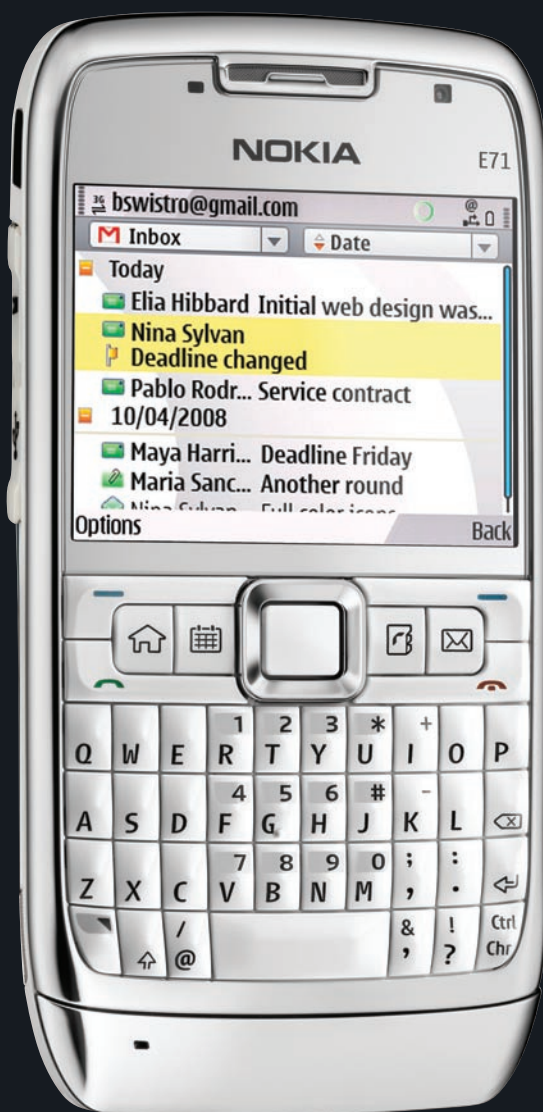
NOKIA E71

bswistro@gmail.com

Inbox Date

Today

Elia Hibbard Initial web design was...

Nina Sylvan
Deadline changed

Pablo Rodr... Service contract

10/04/2008

Maya Harri... Deadline Friday

Maria Sanc... Another round

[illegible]

Options Back

1 2 3 * +
Q W E R T Y U I O P
4 5 6 # -
A S D F G H J K L
7 8 9 0 ; :
Z X C V B N M , .
/ & !
@ , ?
Ctrl
Chr